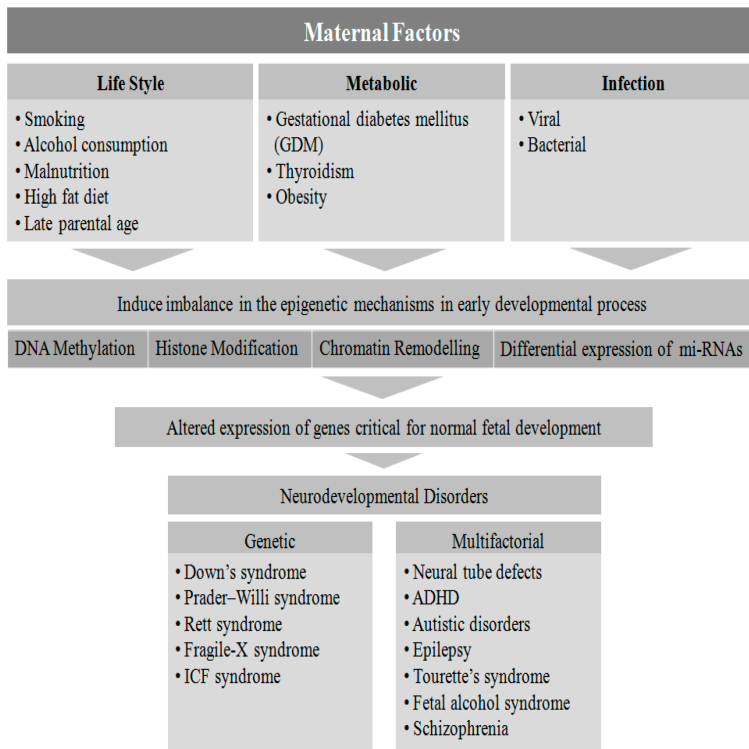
Maternal Factors

Life Style
• Smoking
• Alcohol consumption
• Malnutrition
• High fat diet
• Late parental age

Metabolic
• Gestational diabetes mellitus (GDM)
• Thyroidism
• Obesity

Infection
• Viral
• Bacterial

Induce imbalance in the epigenetic mechanisms in early developmental process

DNA Methylation | Histone Modification | Chromatin Remodelling | Differential expression of mi-RNAs

Altered expression of genes critical for normal fetal development

Neurodevelopmental Disorders

Genetic
• Down's syndrome
• Prader–Willi syndrome
• Rett syndrome
• Fragile-X syndrome
• ICF syndrome

Multifactorial
• Neural tube defects
• ADHD
• Autistic disorders
• Epilepsy
• Tourette's syndrome
• Fetal alcohol syndrome
• Schizophrenia